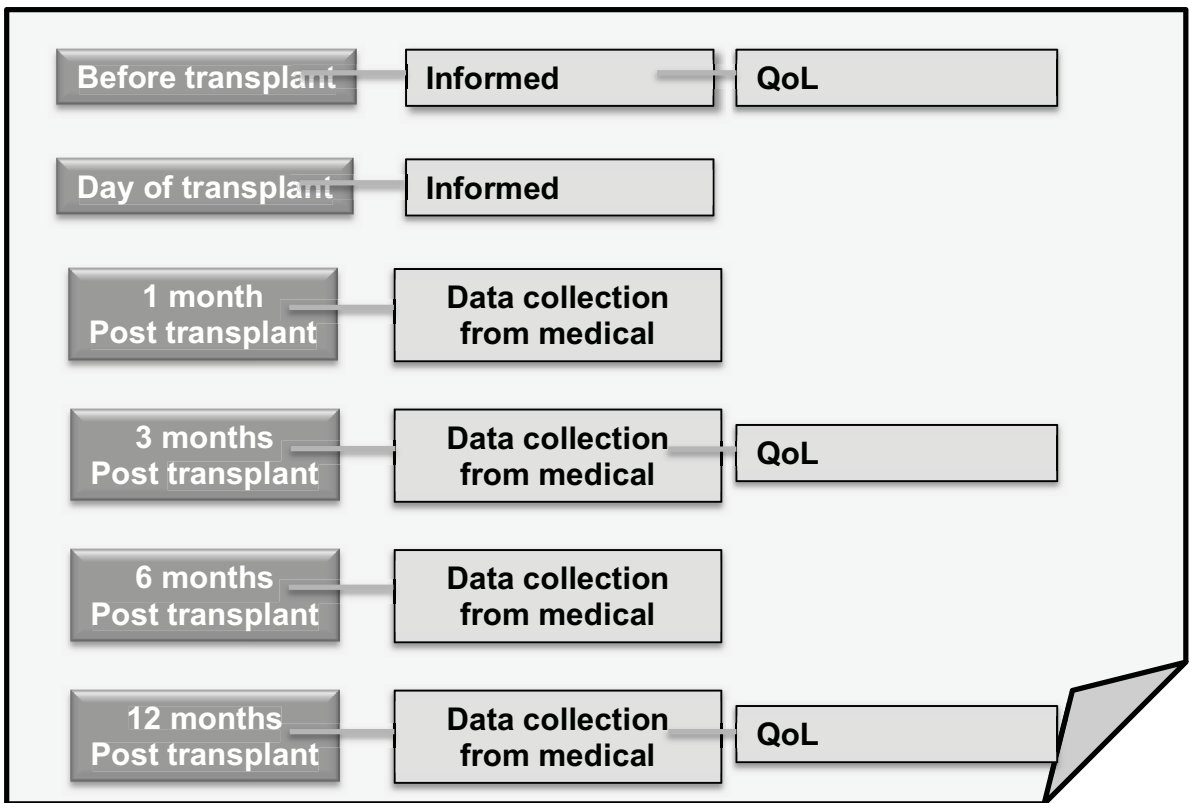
Before transplant
Informed
QoL

Day of transplant
Informed

1 month
Post transplant
Data collection
from medical

3 months
Post transplant
Data collection
from medical
QoL

6 months
Post transplant
Data collection
from medical

12 months
Post transplant
Data collection
from medical
QoL